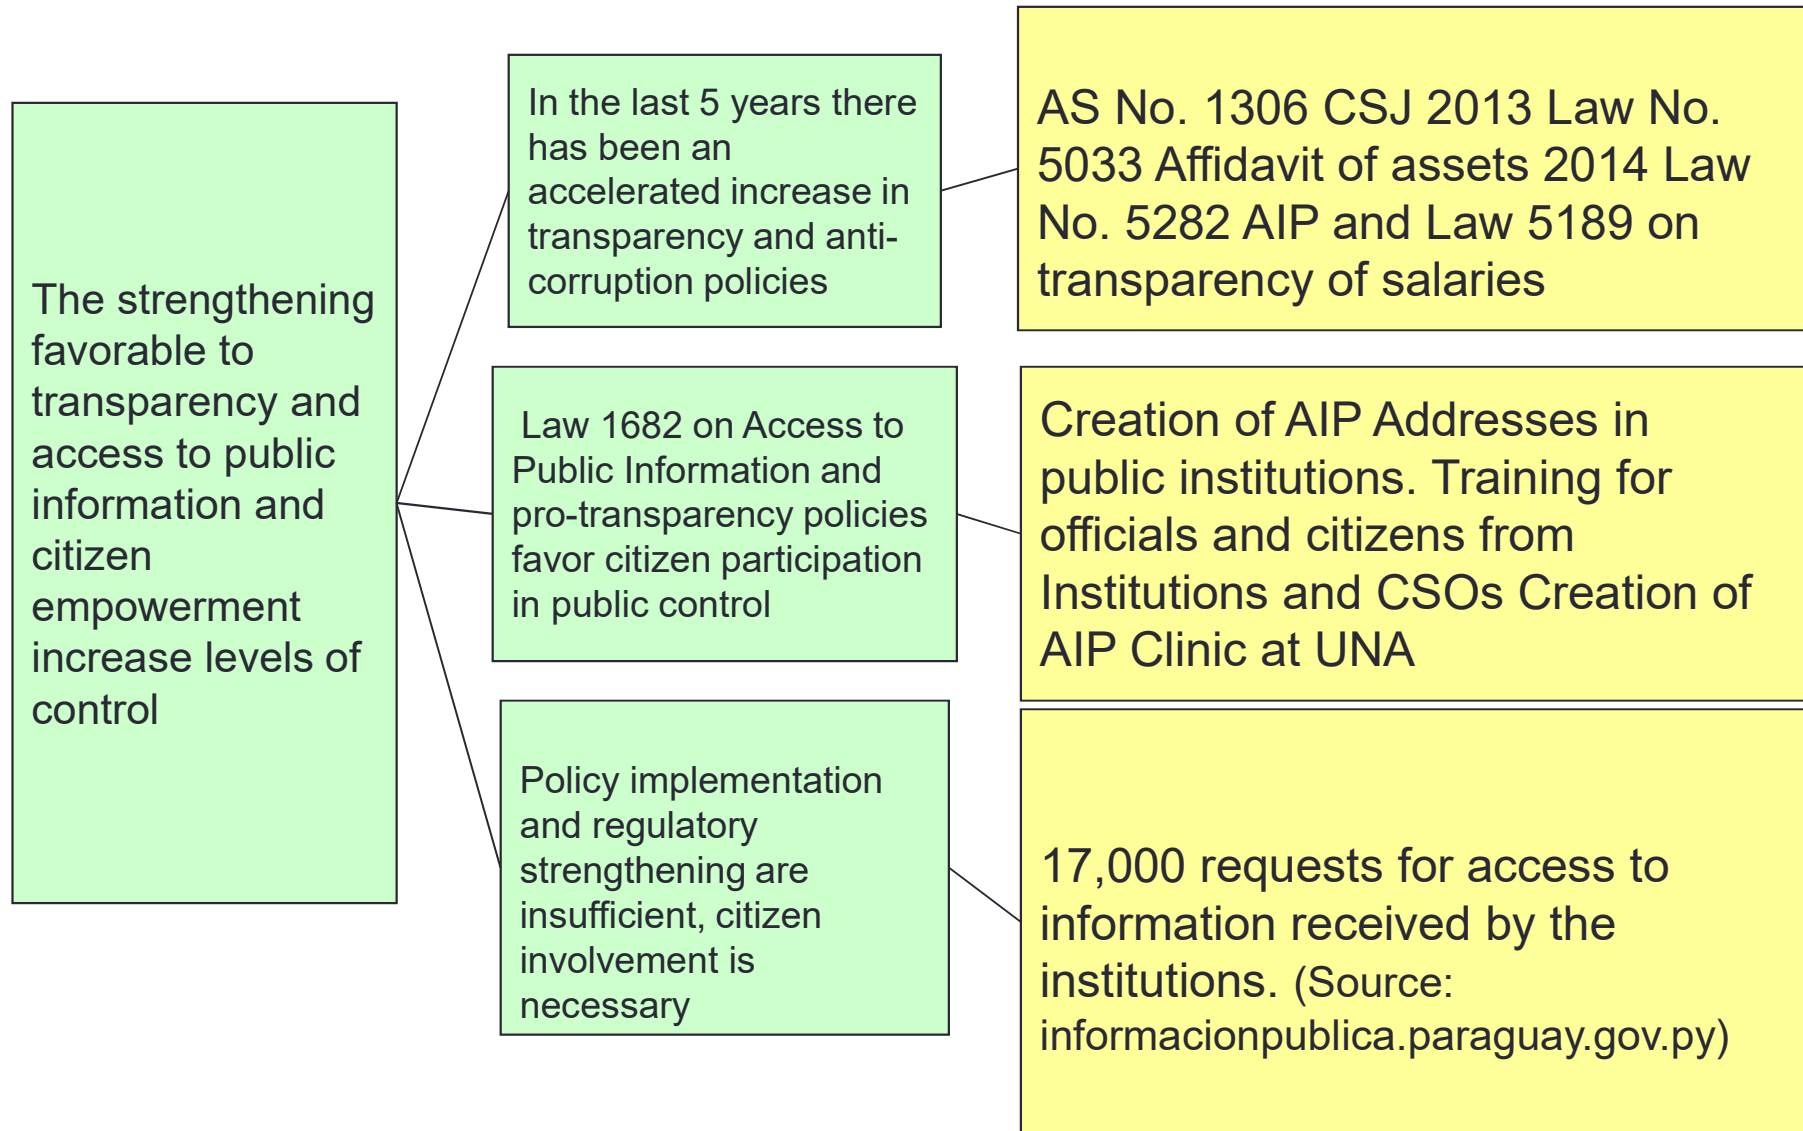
The strengthening favorable to transparency and access to public information and citizen empowerment increase levels of control

In the last 5 years there has been an accelerated increase in transparency and anti-corruption policies

AS No. 1306 CSJ 2013 Law No. 5033 Affidavit of assets 2014 Law No. 5282 AIP and Law 5189 on transparency of salaries

Law 1682 on Access to Public Information and pro-transparency policies favor citizen participation in public control

Creation of AIP Addresses in public institutions. Training for officials and citizens from Institutions and CSOs Creation of AIP Clinic at UNA

Policy implementation and regulatory strengthening are insufficient, citizen involvement is necessary

17,000 requests for access to information received by the institutions. (Source: informacionpublica.paraguay.gov.py)